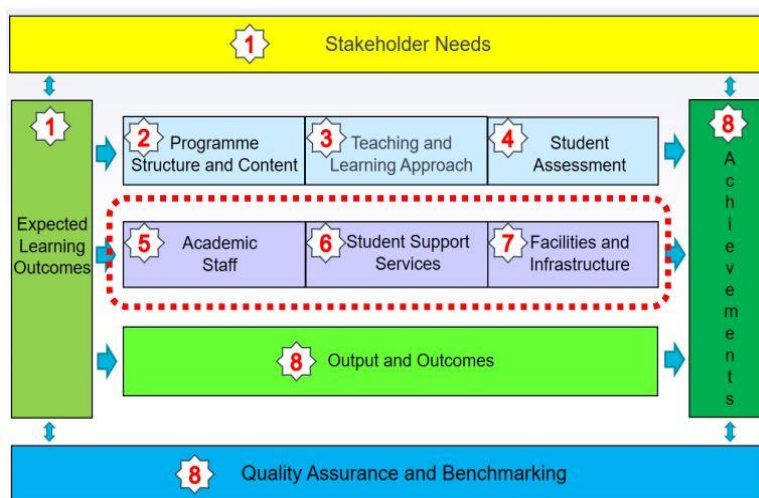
1 Stakeholder Needs

1 Expected Learning Outcomes

2 Programme Structure and Content

3 Teaching and Learning Approach

4 Student Assessment

5 Academic Staff

6 Student Support Services

7 Facilities and Infrastructure

8 Output and Outcomes

8 Achievements

8 Quality Assurance and Benchmarking